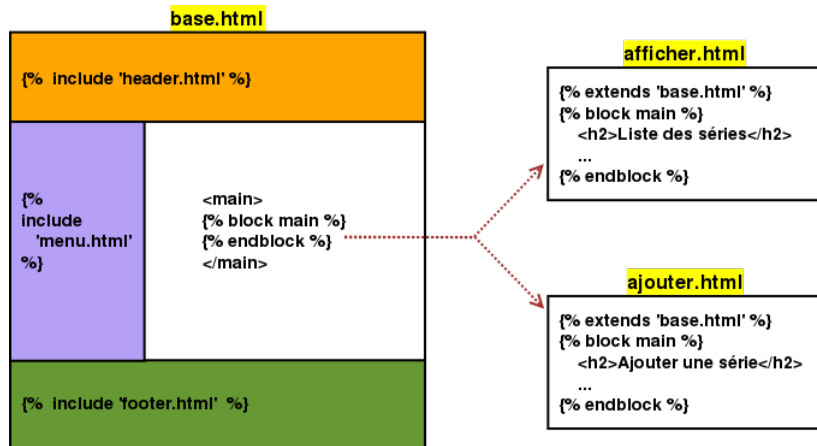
base.html

{% include 'header.html' %}

{% include 'menu.html' %}

<main>
{% block main %}
{% endblock %}
</main>

{% include 'footer.html' %}

afficher.html

{% extends 'base.html' %}
{% block main %}
<h2>Liste des séries</h2>
...
{% endblock %}

ajouter.html

{% extends 'base.html' %}
{% block main %}
<h2>Ajouter une série</h2>
...
{% endblock %}